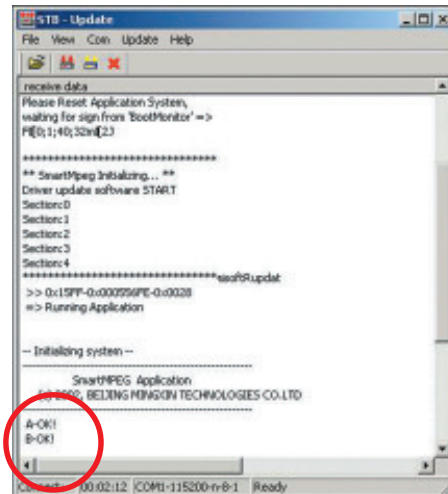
STB - Update

File View Com Update Help

receive data

Please Reset Application System,
waiting for sign from 'BootMonitor' =>
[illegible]

*******************************
** SmartMpeg Initializing... **
Driver update software START
Section:0
Section:1
Section:2
Section:3
Section:4
*******************************msoftRupdat
>> 0x15FF-0x000556FE-0x0028
=> Running Application

-- Initializing system --

SmartMPEG Application
(c) 2002, BEIJING MINGXIN TECHNOLOGIES CO.LTD

A-OK!
B-OK!

Connect 00:02:12 COM1-115200-n-8-1 Ready